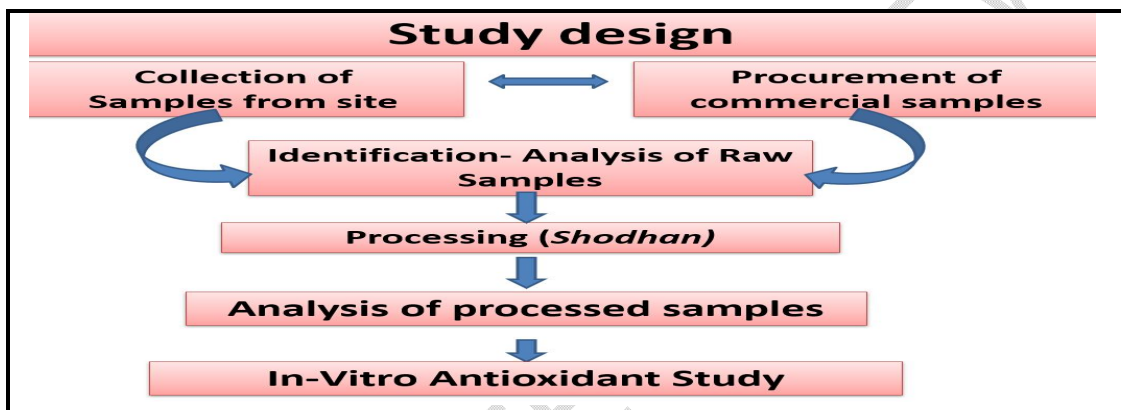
Study design

Collection of Samples from site

Procurement of commercial samples

Identification- Analysis of Raw Samples

Processing (*Shodhan*)

Analysis of processed samples

In-Vitro Antioxidant Study